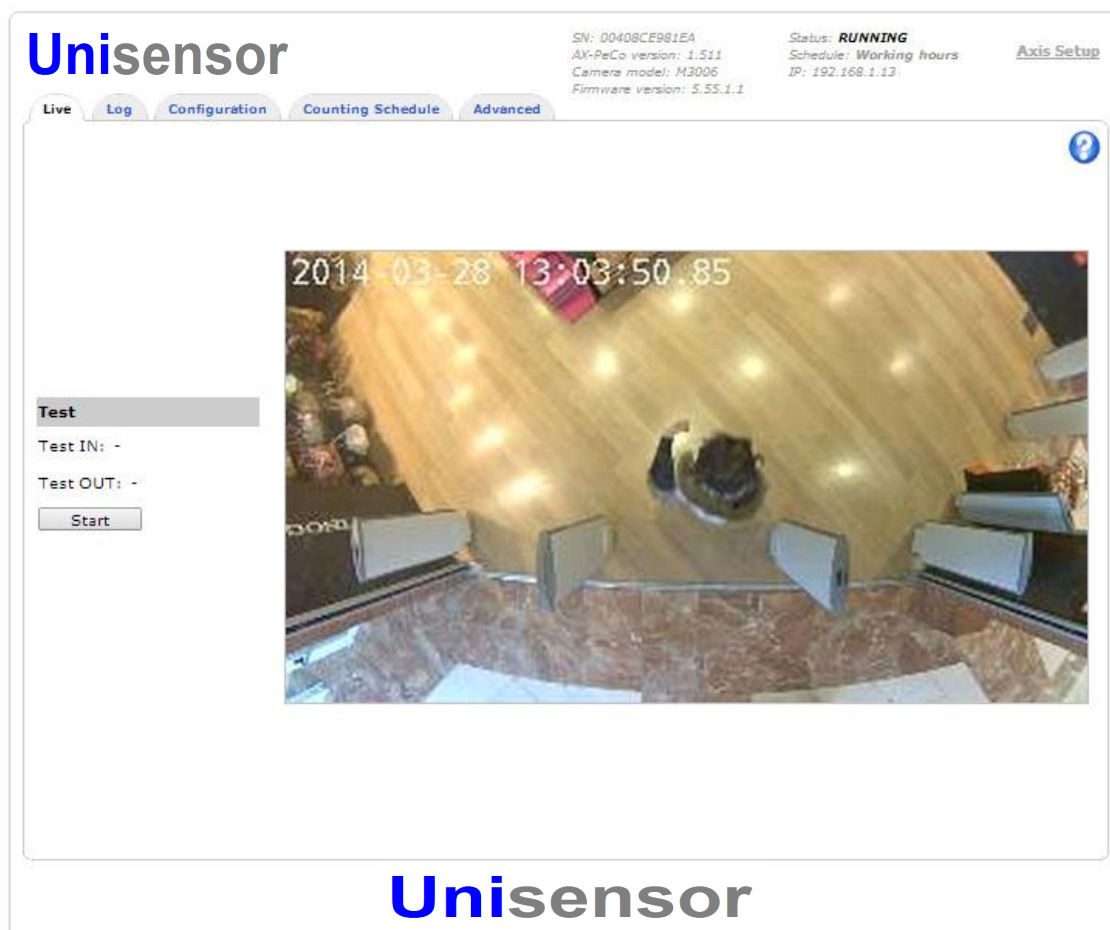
Unisensor

SN: 00408CE981EA
AX-PeCo version: 1.511
Camera model: M3006
Firmware version: 5.55.1.1

Status: RUNNING
Schedule: Working hours
IP: 192.168.1.13

Axis Setup

Live | Log | Configuration | Counting Schedule | Advanced

?

Test

Test IN: -

Test OUT: -

Start

2014-03-28 13:03:50.85

Unisensor